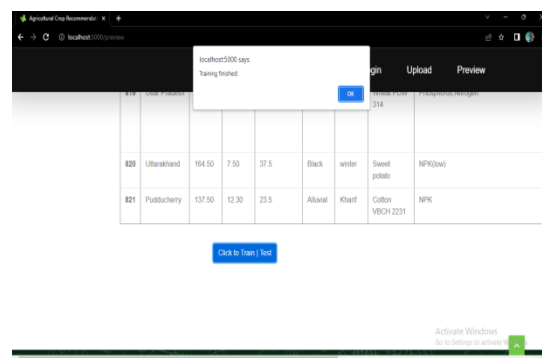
Agricultural Crop Recommendati ×  +

localhost:5000/preview

localhost:5000 says
Training finished

OK

gin  Upload  Preview

| 819 | Uttar Pradesh | | | | | | Wheat PDW 314 | Phosphorus,Nitrogen |
|---|---|---|---|---|---|---|---|---|
| 820 | Uttarakhand | 164.50 | 7.50 | 37.5 | Black | winter | Sweet potato | NPK(low) |
| 821 | Puducherry | 137.50 | 12.30 | 23.5 | Alluvial | Kharif | Cotton VBCH 2231 | NPK |

Click to Train | Test

Activate Windows
Go to Settings to activate W